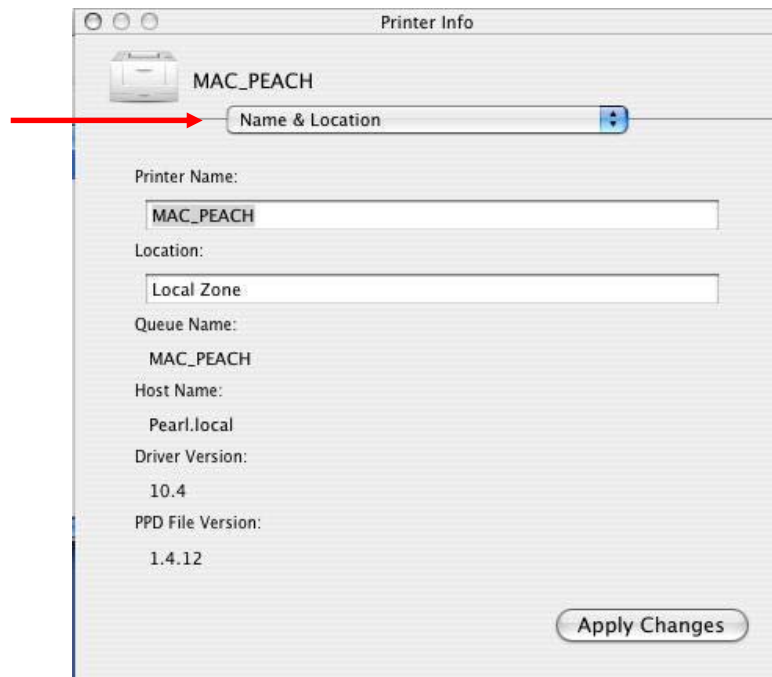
Printer Info

MAC_PEACH

Name & Location

Printer Name:

MAC_PEACH

Location:

Local Zone

Queue Name:

MAC_PEACH

Host Name:

Pearl.local

Driver Version:

10.4

PPD File Version:

1.4.12

Apply Changes